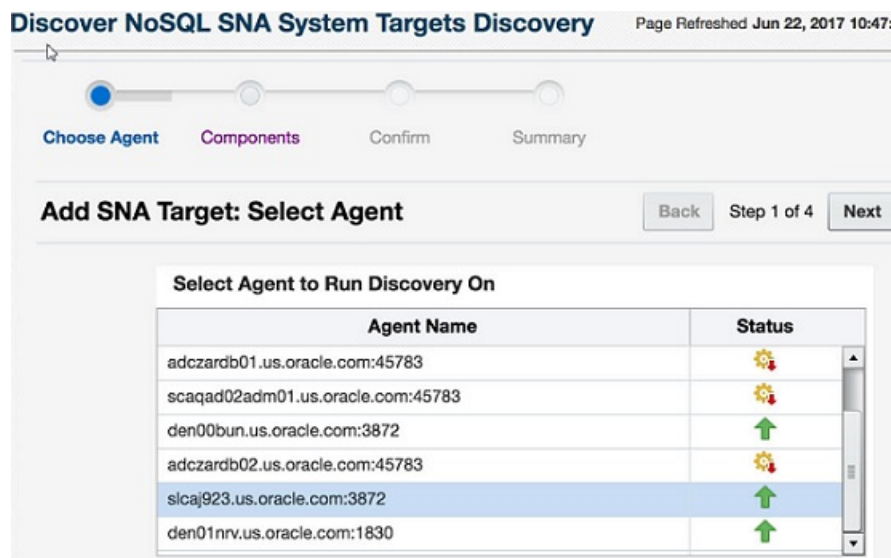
Discover NoSQL SNA System Targets Discovery

Page Refreshed Jun 22, 2017 10:47:

Choose Agent Components Confirm Summary

Add SNA Target: Select Agent

Back Step 1 of 4 Next

Select Agent to Run Discovery On

| Agent Name | Status |
|---|---|
| adczardb01.us.oracle.com:45783 | |
| scaqad02adm01.us.oracle.com:45783 | |
| den00bun.us.oracle.com:3872 | |
| adczardb02.us.oracle.com:45783 | |
| slcaj923.us.oracle.com:3872 | |
| den01nrv.us.oracle.com:1830 | |